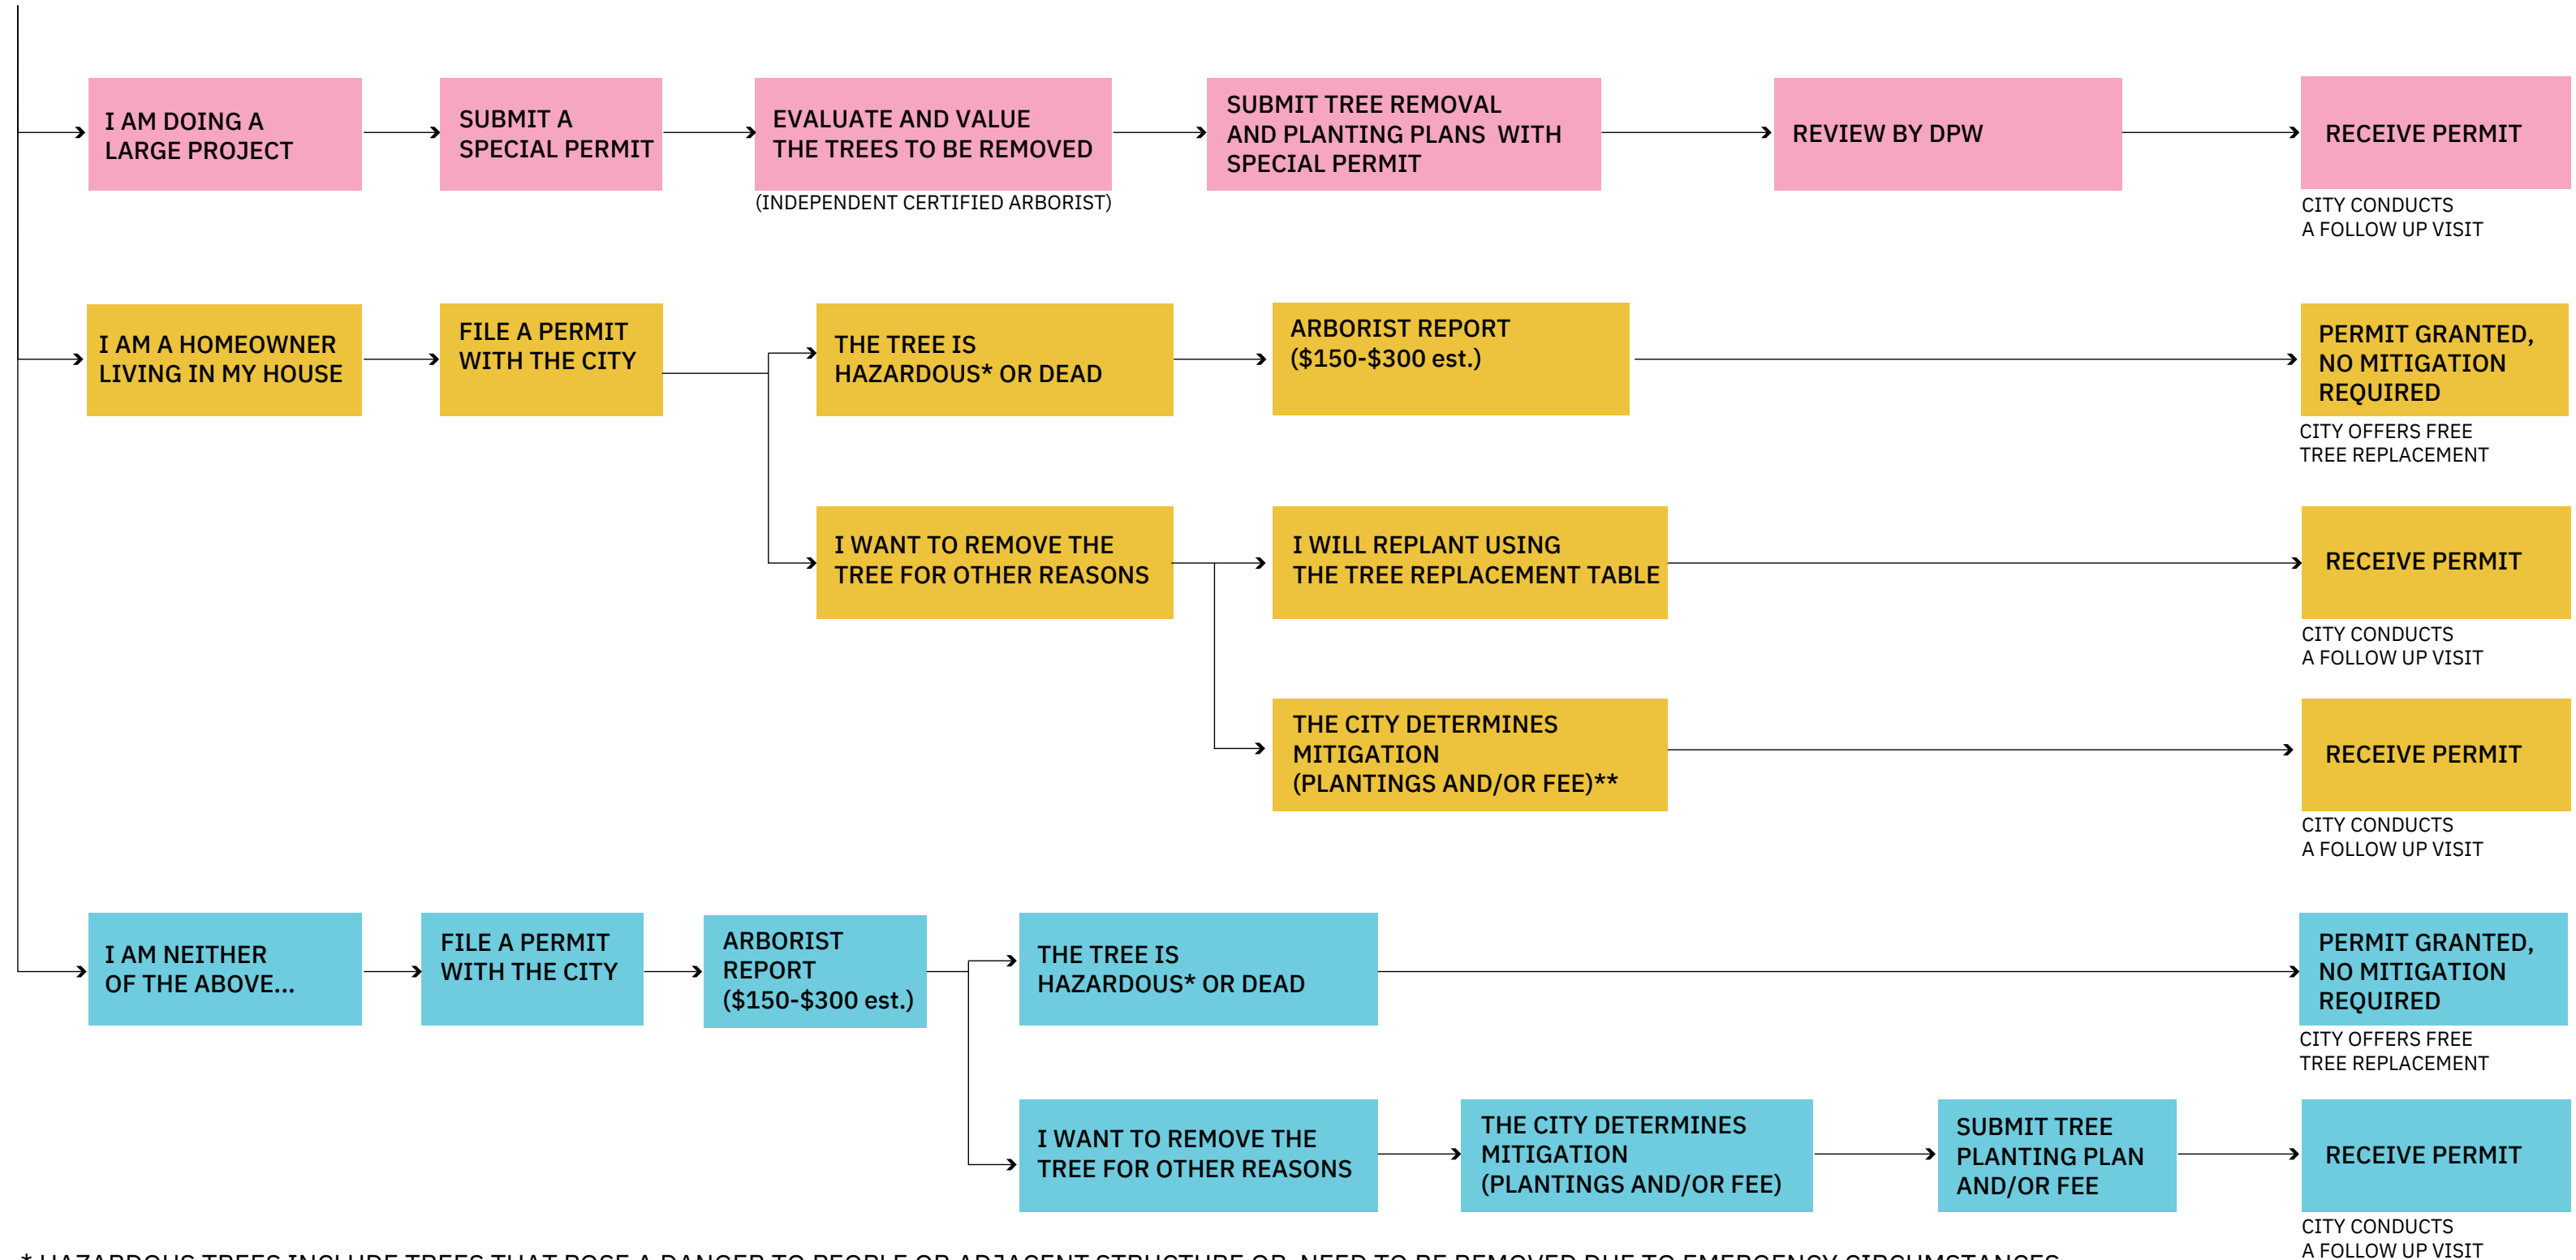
I AM DOING A LARGE PROJECT

SUBMIT A SPECIAL PERMIT

EVALUATE AND VALUE THE TREES TO BE REMOVED

(INDEPENDENT CERTIFIED ARBORIST)

SUBMIT TREE REMOVAL AND PLANTING PLANS WITH SPECIAL PERMIT

REVIEW BY DPW

RECEIVE PERMIT

CITY CONDUCTS A FOLLOW UP VISIT

I AM A HOMEOWNER LIVING IN MY HOUSE

FILE A PERMIT WITH THE CITY

THE TREE IS HAZARDOUS* OR DEAD

ARBORIST REPORT ($150-$300 est.)

PERMIT GRANTED, NO MITIGATION REQUIRED

CITY OFFERS FREE TREE REPLACEMENT

I WANT TO REMOVE THE TREE FOR OTHER REASONS

I WILL REPLANT USING THE TREE REPLACEMENT TABLE

RECEIVE PERMIT

CITY CONDUCTS A FOLLOW UP VISIT

THE CITY DETERMINES MITIGATION (PLANTINGS AND/OR FEE)**

RECEIVE PERMIT

CITY CONDUCTS A FOLLOW UP VISIT

I AM NEITHER OF THE ABOVE...

FILE A PERMIT WITH THE CITY

ARBORIST REPORT ($150-$300 est.)

THE TREE IS HAZARDOUS* OR DEAD

PERMIT GRANTED, NO MITIGATION REQUIRED

CITY OFFERS FREE TREE REPLACEMENT

I WANT TO REMOVE THE TREE FOR OTHER REASONS

THE CITY DETERMINES MITIGATION (PLANTINGS AND/OR FEE)

SUBMIT TREE PLANTING PLAN AND/OR FEE

RECEIVE PERMIT

CITY CONDUCTS A FOLLOW UP VISIT

* HAZARDOUS TREES INCLUDE TREES THAT POSE A DANGER TO PEOPLE OR ADJACENT STRUCTURE OR NEED TO BE REMOVED DUE TO EMERGENCY CIRCUMSTANCES